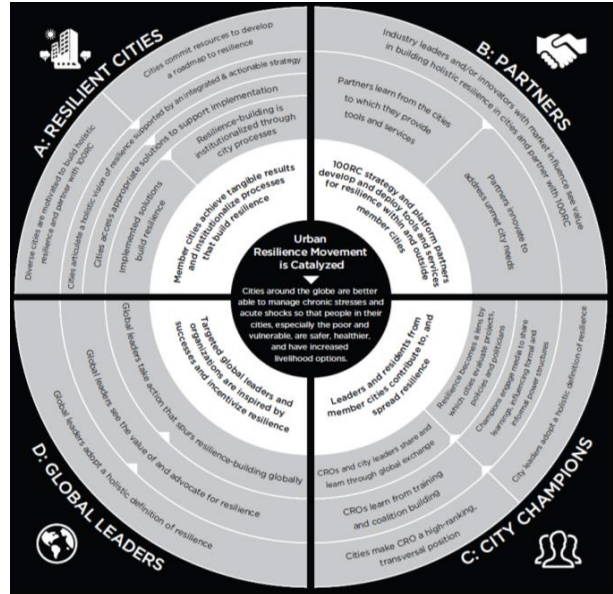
A: RESILIENT CITIES

Cities commit resources to develop a roadmap to resilience

Cities articulate a holistic vision of resilience supported by an integrated & actionable strategy

Diverse cities are motivated to build holistic resilience and partner with 100RC

Cities access appropriate solutions to support implementation

Resilience-building is institutionalized through city processes

Implemented solutions build resilience

Member cities achieve tangible results and institutionalize processes that build resilience

B: PARTNERS

Industry leaders and/or innovators with market influence see value in building holistic resilience in cities and partner with 100RC

Partners learn from the cities to which they provide tools and services

Partners innovate to address unmet city needs

100RC strategy and platform partners develop and deploy tools and services for resilience within and outside member cities

Urban Resilience Movement is Catalyzed

Cities around the globe are better able to manage chronic stresses and acute shocks so that people in their cities, especially the poor and vulnerable, are safer, healthier, and have increased livelihood options.

Targeted global leaders and organizations are inspired by successes and incentivize resilience

Global leaders take action that spurs resilience-building globally

Global leaders see the value of and advocate for resilience

Global leaders adopt a holistic definition of resilience

D: GLOBAL LEADERS

Leaders and residents from member cities contribute to, and spread resilience

Resilience becomes a lens by which cities evaluate projects, policies and politicians

Champions engage media to share learnings, influencing formal and informal power structures

City leaders adopt a holistic definition of resilience

CROs and city leaders share and learn through global exchange

CROs learn from training and coalition building

Cities make CRO a high-ranking, transversal position

C: CITY CHAMPIONS